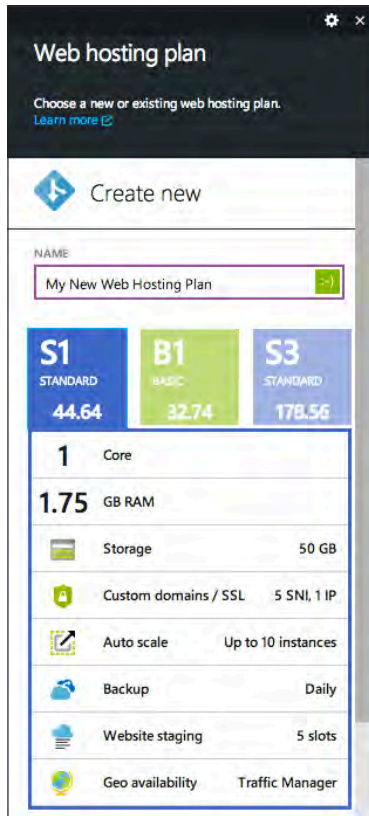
Web hosting plan

Choose a new or existing web hosting plan.
Learn more

Create new

NAME
My New Web Hosting Plan
:-)

S1
STANDARD
44.64

B1
BASIC
32.74

S3
STANDARD
178.56

| | | |
|---|---|---|
| 1 | Core | |
| 1.75 | GB RAM | |
| | Storage | 50 GB |
| | Custom domains / SSL | 5 SNI, 1 IP |
| | Auto scale | Up to 10 instances |
| | Backup | Daily |
| | Website staging | 5 slots |
| | Geo availability | Traffic Manager |